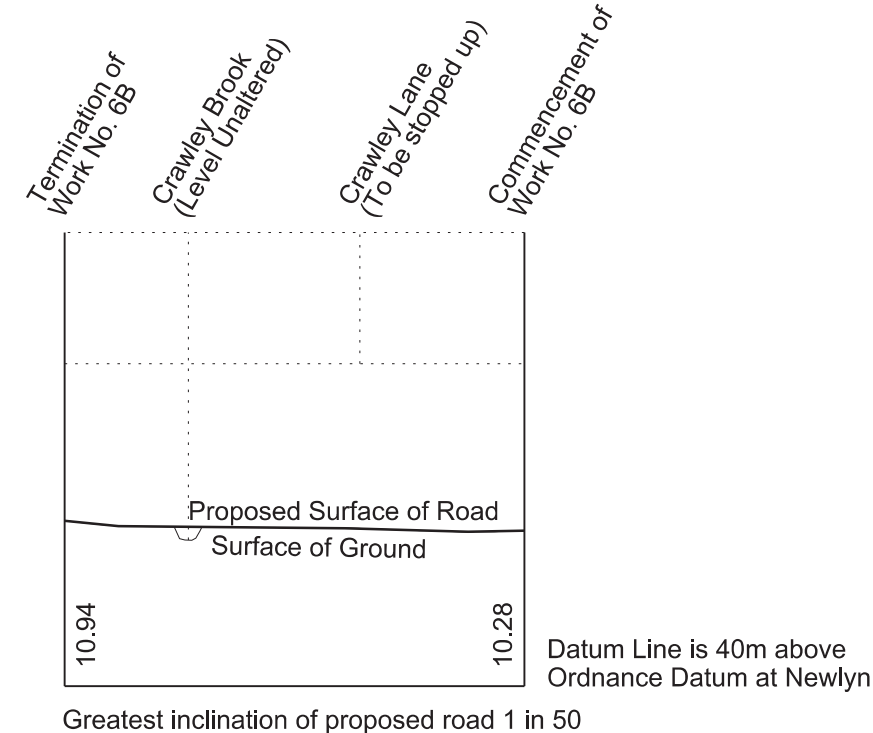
Termination of Work No. 6B

Crawley Brook (Level Unaltered)

Crawley Lane (To be stopped up)

Commencement of Work No. 6B

Proposed Surface of Road

Surface of Ground

10.94

10.28

Datum Line is 40m above Ordnance Datum at Newlyn

Greatest inclination of proposed road 1 in 50